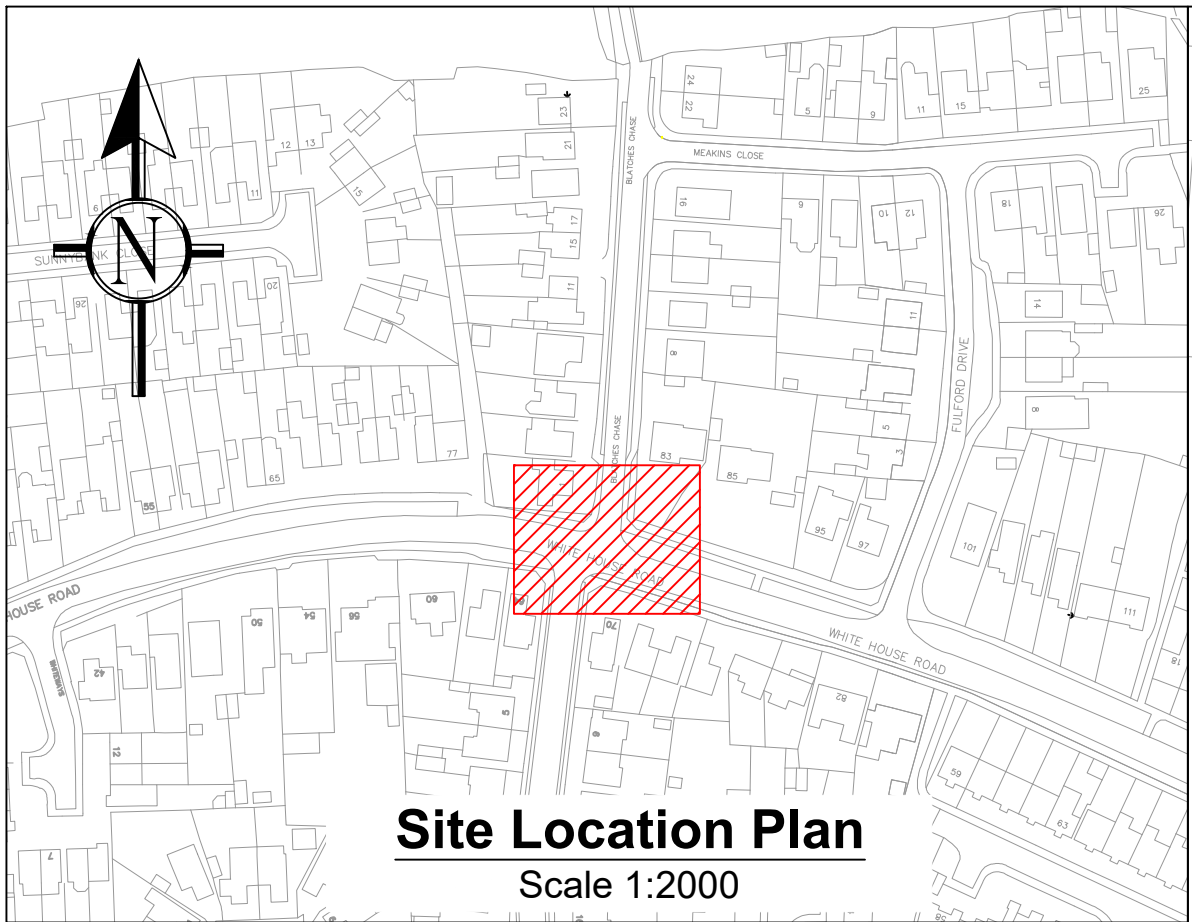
N

24
22
5
9
11
15
25
23
21
12
13
11
6
15
MEAKINS CLOSE
BLATCHES CHASE
16
6
10
12
18
26
17
15
SUNNYBANK CLOSE
26
20
11
14
11
8
FULFORD DRIVE
8
77
65
55
BLATCHES CHASE
83
85
5
3
95
97
101
111
WHITE HOUSE ROAD
HOUSE ROAD
60
56
54
50
42
70
WHITE HOUSE ROAD
18
82
12
5
6
59
63
7

Site Location Plan
Scale 1:2000